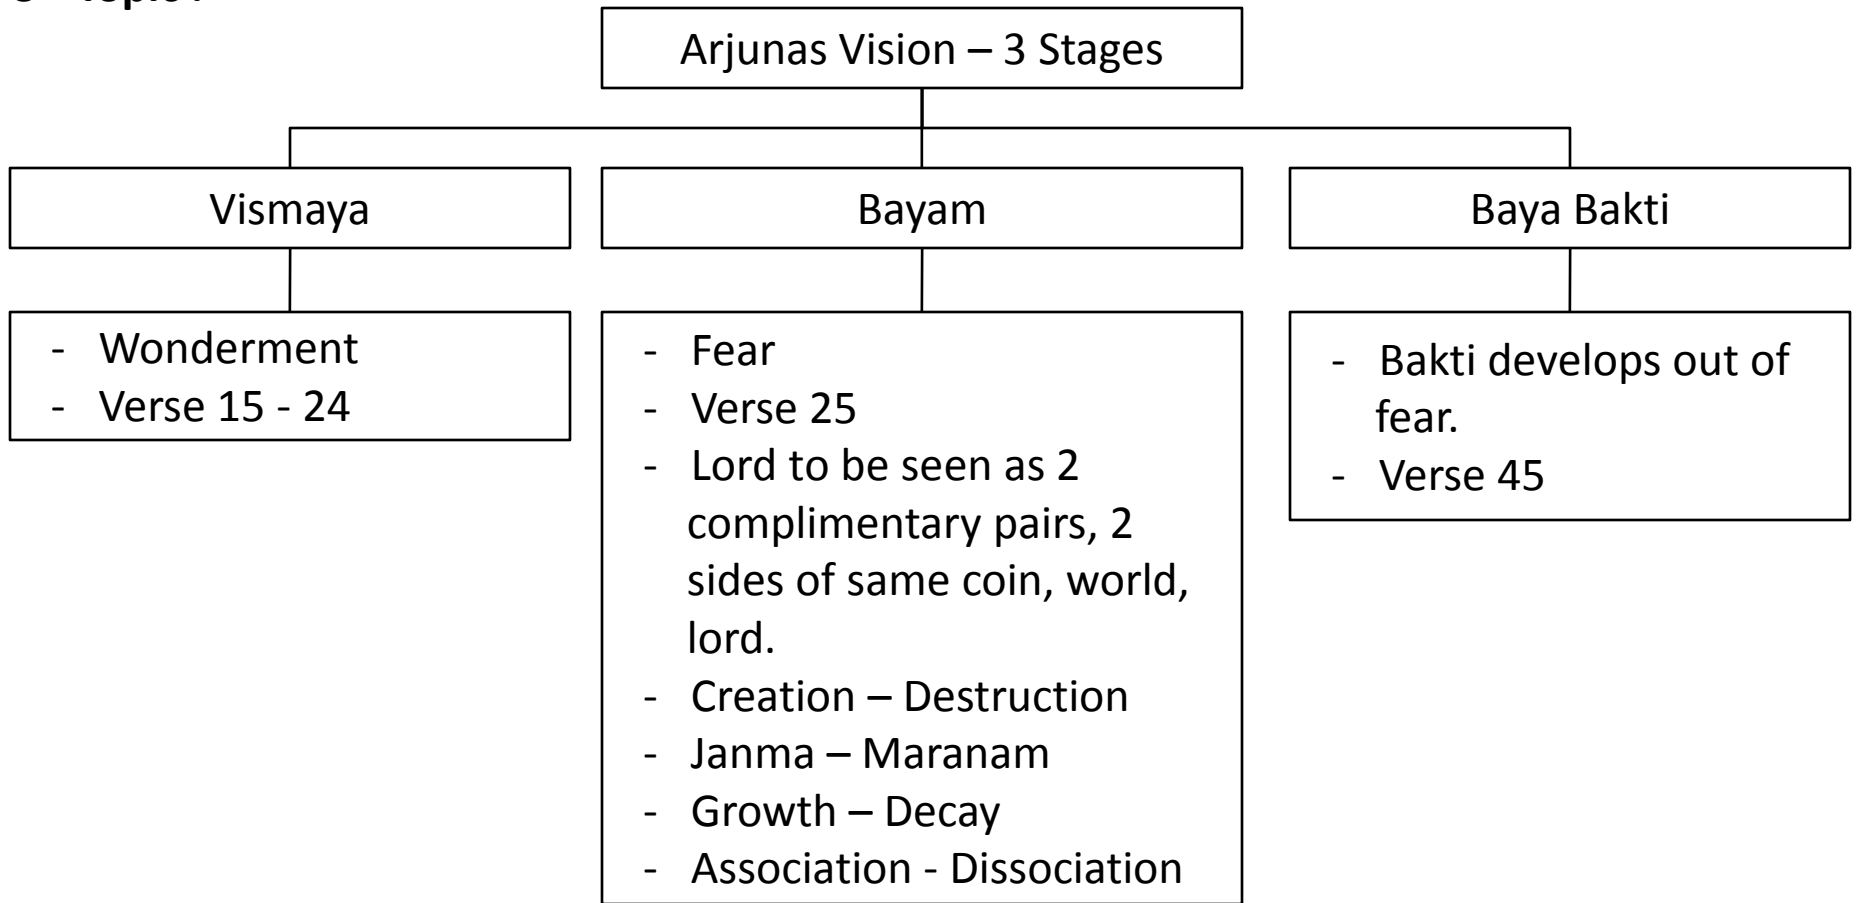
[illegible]

Arjunas Vision – 3 Stages

Vismaya

- Wonderment
- Verse 15 - 24

Bayam

- Fear
- Verse 25
- Lord to be seen as 2 complimentary pairs, 2 sides of same coin, world, lord.
- Creation – Destruction
- Janma – Maranam
- Growth – Decay
- Association - Dissociation

Baya Bakti

- Bakti develops out of fear.
- Verse 45